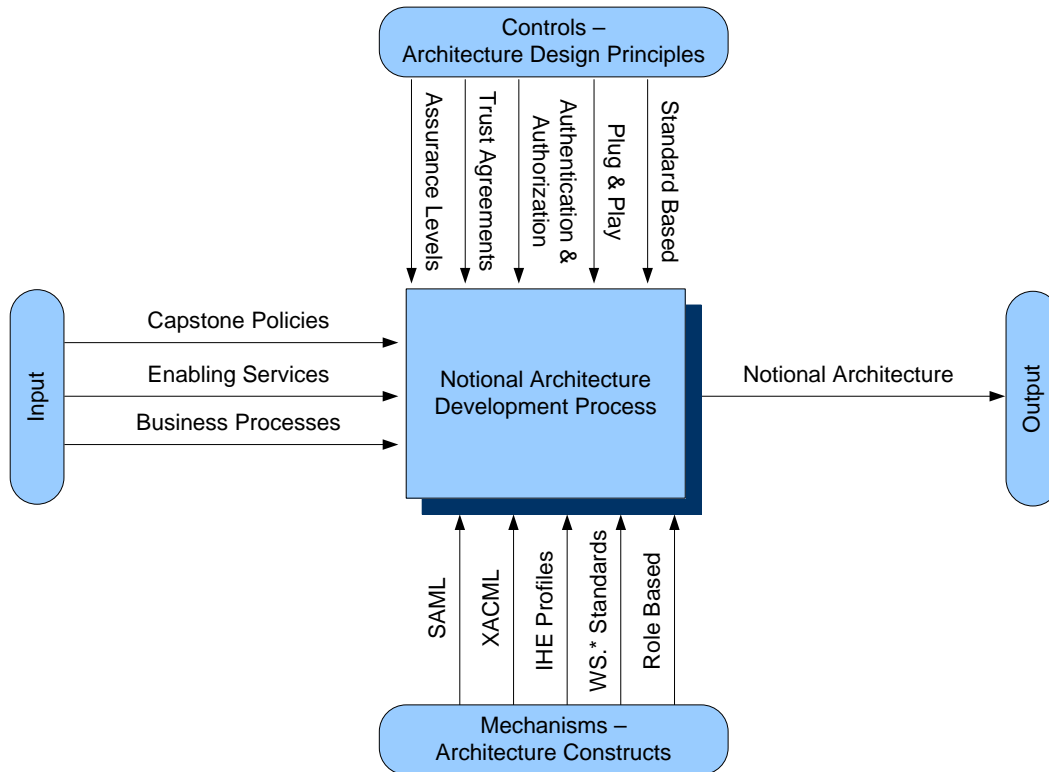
Controls –
Architecture Design Principles

Assurance Levels

Trust Agreements

Authentication & Authorization

Plug & Play

Standard Based

Input

Capstone Policies

Enabling Services

Business Processes

Notional Architecture Development Process

Notional Architecture

Output

SAML

XACML

IHE Profiles

WS.* Standards

Role Based

Mechanisms –
Architecture Constructs